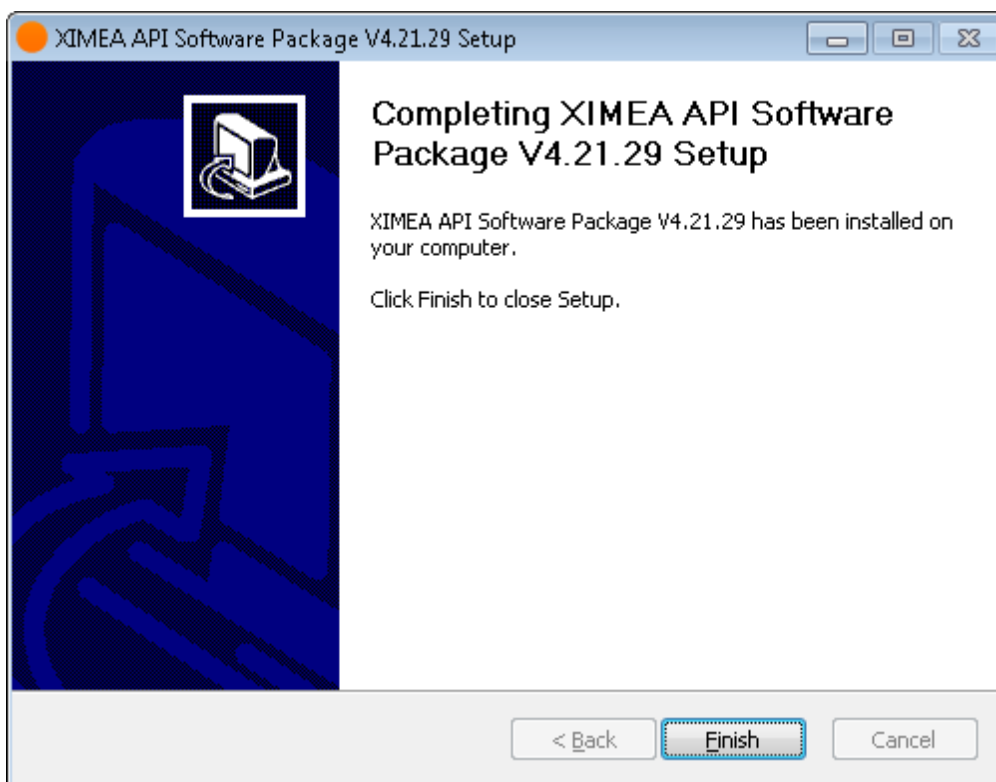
XIMEA API Software Package V4.21.29 Setup

Completing XIMEA API Software Package V4.21.29 Setup

XIMEA API Software Package V4.21.29 has been installed on your computer.

Click Finish to close Setup.

< Back
Finish
Cancel